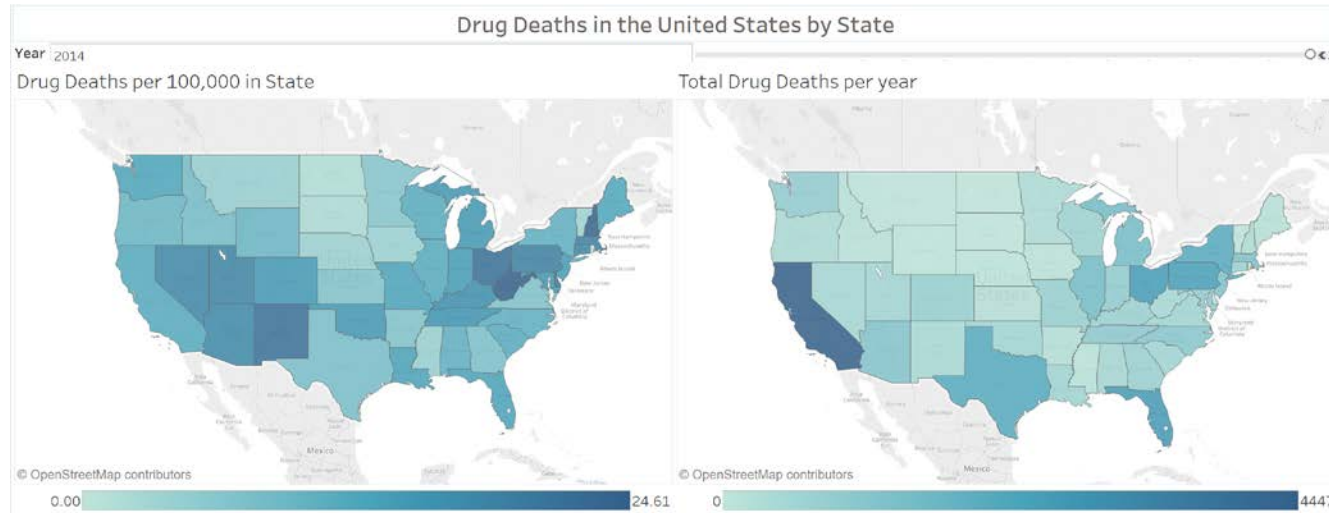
Drug Deaths in the United States by State

Year 2014

Drug Deaths per 100,000 in State

Total Drug Deaths per year

Mexico

© OpenStreetMap contributors

0.00

24.61

Mexico

© OpenStreetMap contributors

0

444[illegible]